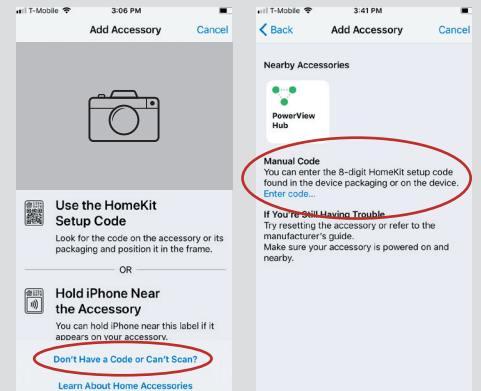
T-Mobile 3:06 PM

Add Accessory Cancel

Use the HomeKit Setup Code

Look for the code on the accessory or its packaging and position it in the frame.

OR

Hold iPhone Near the Accessory

You can hold iPhone near this label if it appears on your accessory.

Don't Have a Code or Can't Scan?

Learn About Home Accessories

T-Mobile 3:41 PM

Back Add Accessory Cancel

Nearby Accessories

PowerView Hub

Manual Code

You can enter the 8-digit HomeKit setup code found in the device packaging or on the device.

Enter code...

If You're Still Having Trouble

Try resetting the accessory or refer to the manufacturer's guide.

Make sure your accessory is powered on and nearby.